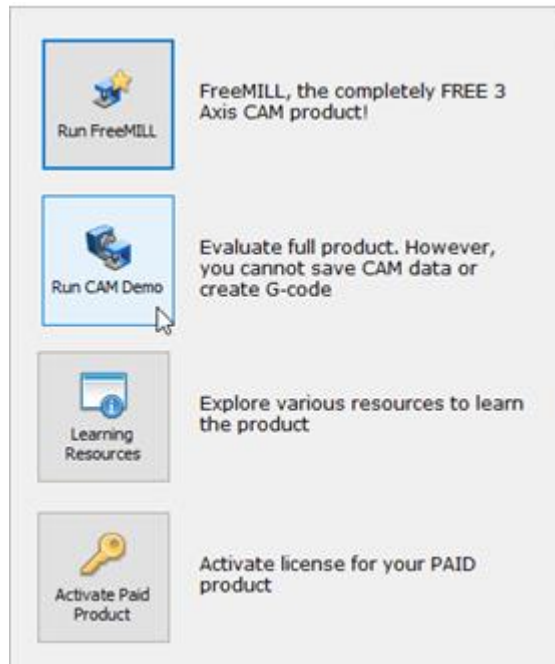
Run FreeMILL

FreeMILL, the completely FREE 3 Axis CAM product!

Run CAM Demo

Evaluate full product. However, you cannot save CAM data or create G-code

Learning Resources

Explore various resources to learn the product

Activate Paid Product

Activate license for your PAID product